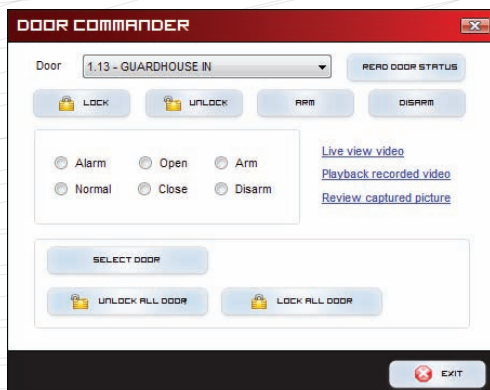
DOOR COMMANDER

Door 1.13 - GUARDHOUSE IN

READ DOOR STATUS

LOCK

UNLOCK

ARM

DISARM

Alarm

Open

Arm

Normal

Close

Disarm

Live view video

Playback recorded video

Review captured picture

SELECT DOOR

UNLOCK ALL DOOR

LOCK ALL DOOR

EXIT